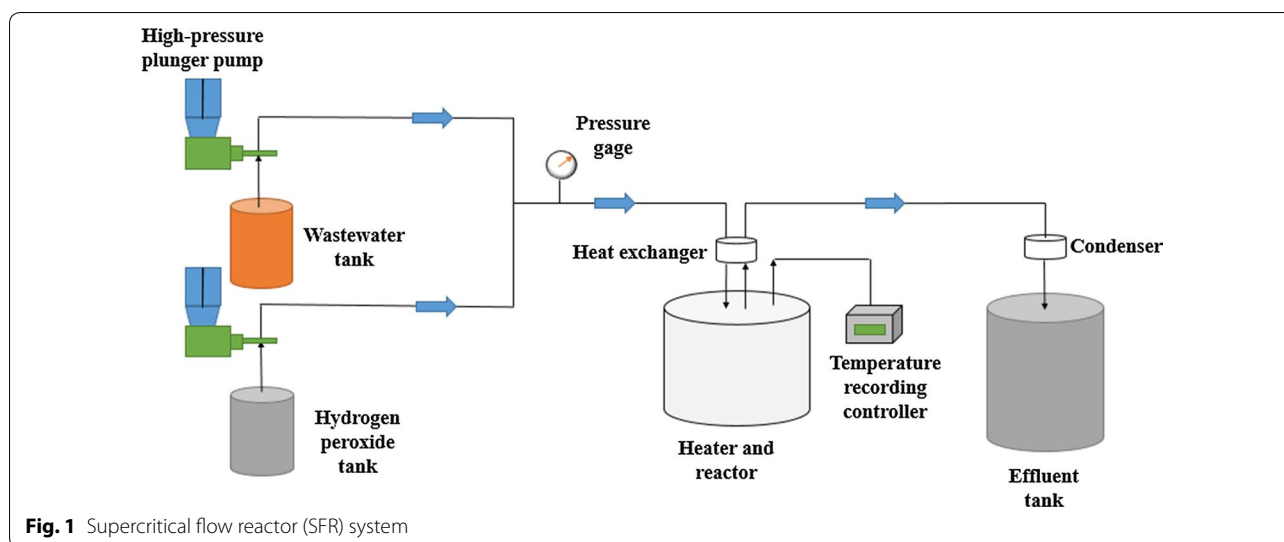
High-pressure plunger pump

Pressure gage

Wastewater tank

Heat exchanger

Condenser

Hydrogen peroxide tank

Heater and reactor

Temperature recording controller

Effluent tank

**Fig. 1** Supercritical flow reactor (SFR) system